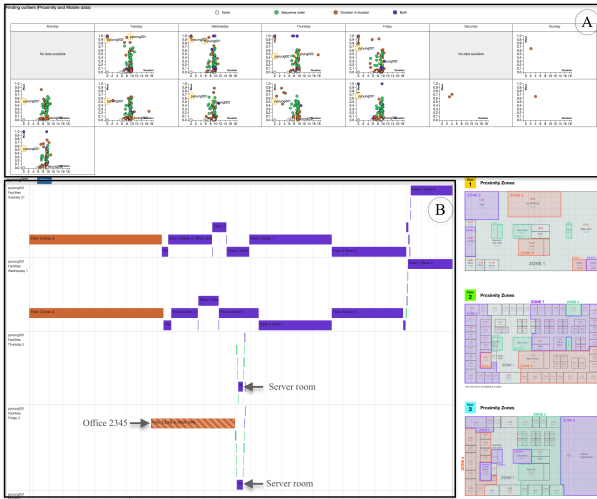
Finding outliers (Proximity and Mobile data)

None
Sequence outlier
Duration in location
Both

A

Monday
Tuesday
Wednesday
Thursday
Friday
Saturday
Sunday

No data available

No data available

pyoung001

B

pyoung001
Tuesday 31

Floor 3 Zone 4

pyoung001
Wednesday 1

pyoung001
Thursday 2

Server room

pyoung001
Friday 3

Office 2345

Server room

Floor 1

Proximity Zones

ZONE 1

Floor 2

Proximity Zones

ZONE 1

Floor 3

Proximity Zones

ZONE 1